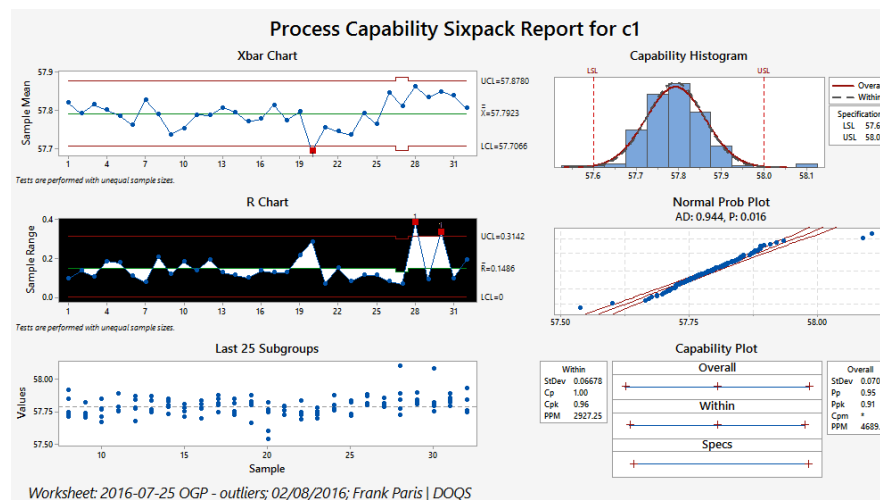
Process Capability Sixpack Report for c1

Xbar Chart

57.9
57.8
57.7
Sample Mean
UCL=57.8780
$\bar{\bar{X}}$=57.7923
LCL=57.7066
1 4 7 10 13 16 19 22 25 28 31
Tests are performed with unequal sample sizes.

R Chart

0.4
0.2
0.0
Sample Range
UCL=0.3142
$\bar{R}$=0.1486
LCL=0
1 4 7 10 13 16 19 22 25 28 31
Tests are performed with unequal sample sizes.

Last 25 Subgroups

58.00
57.75
57.50
Values
10 15 20 25 30
Sample

Capability Histogram

LSL USL
57.6 57.7 57.8 57.9 58.0 58.1
Overa
Within
Specification
LSL 57.6
USL 58.0

Normal Prob Plot
AD: 0.944, P: 0.016

57.50 57.75 58.00

Capability Plot

Within
StDev 0.06678
Cp 1.00
Cpk 0.96
PPM 2927.25

Overall
Within
Specs

Overall
StDev 0.070
Pp 0.95
Ppk 0.91
Cpm *
PPM 4689.

Worksheet: 2016-07-25 OGP - outliers; 02/08/2016; Frank Paris | DOQS